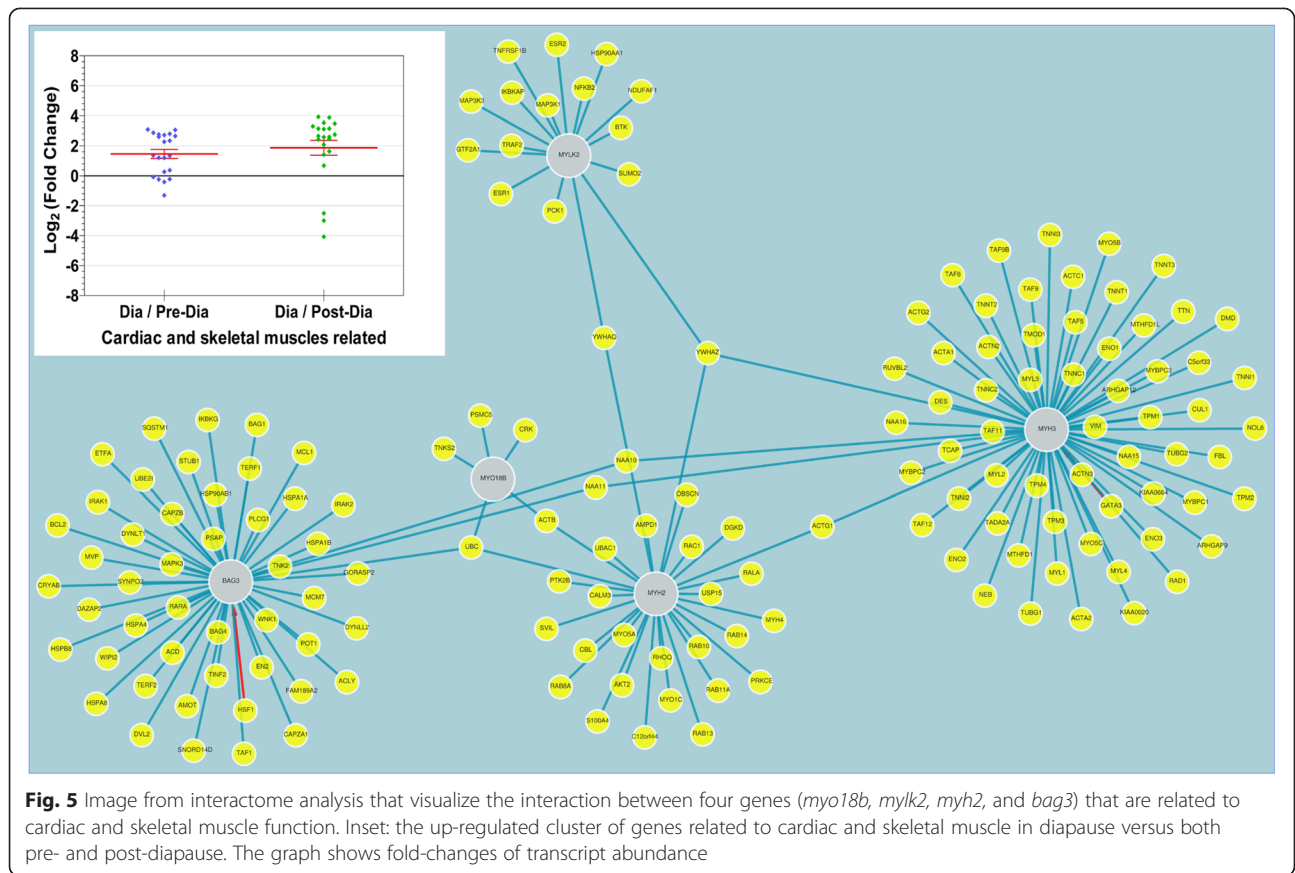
$Log_2$ (Fold Change)

8
6
4
2
0
-2
-4
-6
-8

Dia / Pre-Dia
Dia / Post-Dia
Cardiac and skeletal muscles related

TNFRSF1B ESR2 HSP90AA1 IKBKAP NFKB2 NDUFAF1 MAP3K3 MAP3K1 BTK GTF2A1 TRAF2 MYLK2 SUMO2 ESR1 PCK1

TNNI3 TAF6 TAF9B MYO5B TNNT3 TAF9 ACTC1 TNNT2 TNNT1 ACTG2 TAF5 TTN DMD TMOD1 MTHFD1L ACTA1 ACTN2 ENO1 C5orf33 MYL3 TNNC1 MYBPC3 TNNI1 RUVBL2 ARHGAP12 TNNC2 CUL1 DES TPM1 NAA16 VIM NOL6 TAF11 MYH3 TCAP NAA15 TUBG2 FBL MYBPC2 ACTN3 MYL2 KIAA0664 TPM2 TPM4 GATA3 MYBPC1 TAF12 TNNI2 ARHGAP9 TADA2A TPM3 ENO3 ENO2 MTHFD1 MYO5C MYL1 MYL4 RAD1 NEB TUBG1 ACTA2 KIAA0020

YWHAQ YWHAZ

PSMC5 CRK TNKS2 MYO18B NAA10 NAA11 OBSCN ACTB AMPD1 DGKD UBC UBAC1 RAC1 ACTG1 PTK2B RALA CALM3 MYH2 USP15 MYH4 SVIL MYO5A RAB14 CBL RHOQ RAB10 RAB8A PRKCE AKT2 RAB11A MYO1C S100A4 C12orf44 RAB13

SQSTM1 IKBKG BAG1 ETFA STUB1 TERF1 MCL1 UBE2I HSP90AB1 HSPA1A IRAK1 CAPZB PLCG1 IRAK2 DYNLT1 PSAP HSPA1B BCL2 MAPK3 TNK2 MVP SYNPO2 BAG3 GORASP2 CRYAB DAZAP2 RARA MCM7 HSPA4 WNK1 DYNLL2 HSPB8 WIPI2 BAG4 POT1 ACD EN2 ACLY TERF2 TINF2 FAM189A2 HSPA8 AMOT HSF1 CAPZA1 DVL2 SNORD14D TAF1

**Fig. 5** Image from interactome analysis that visualize the interaction between four genes (*myo18b, mylk2, myh2*, and *bag3*) that are related to cardiac and skeletal muscle function. Inset: the up-regulated cluster of genes related to cardiac and skeletal muscle in diapause versus both pre- and post-diapause. The graph shows fold-changes of transcript abundance